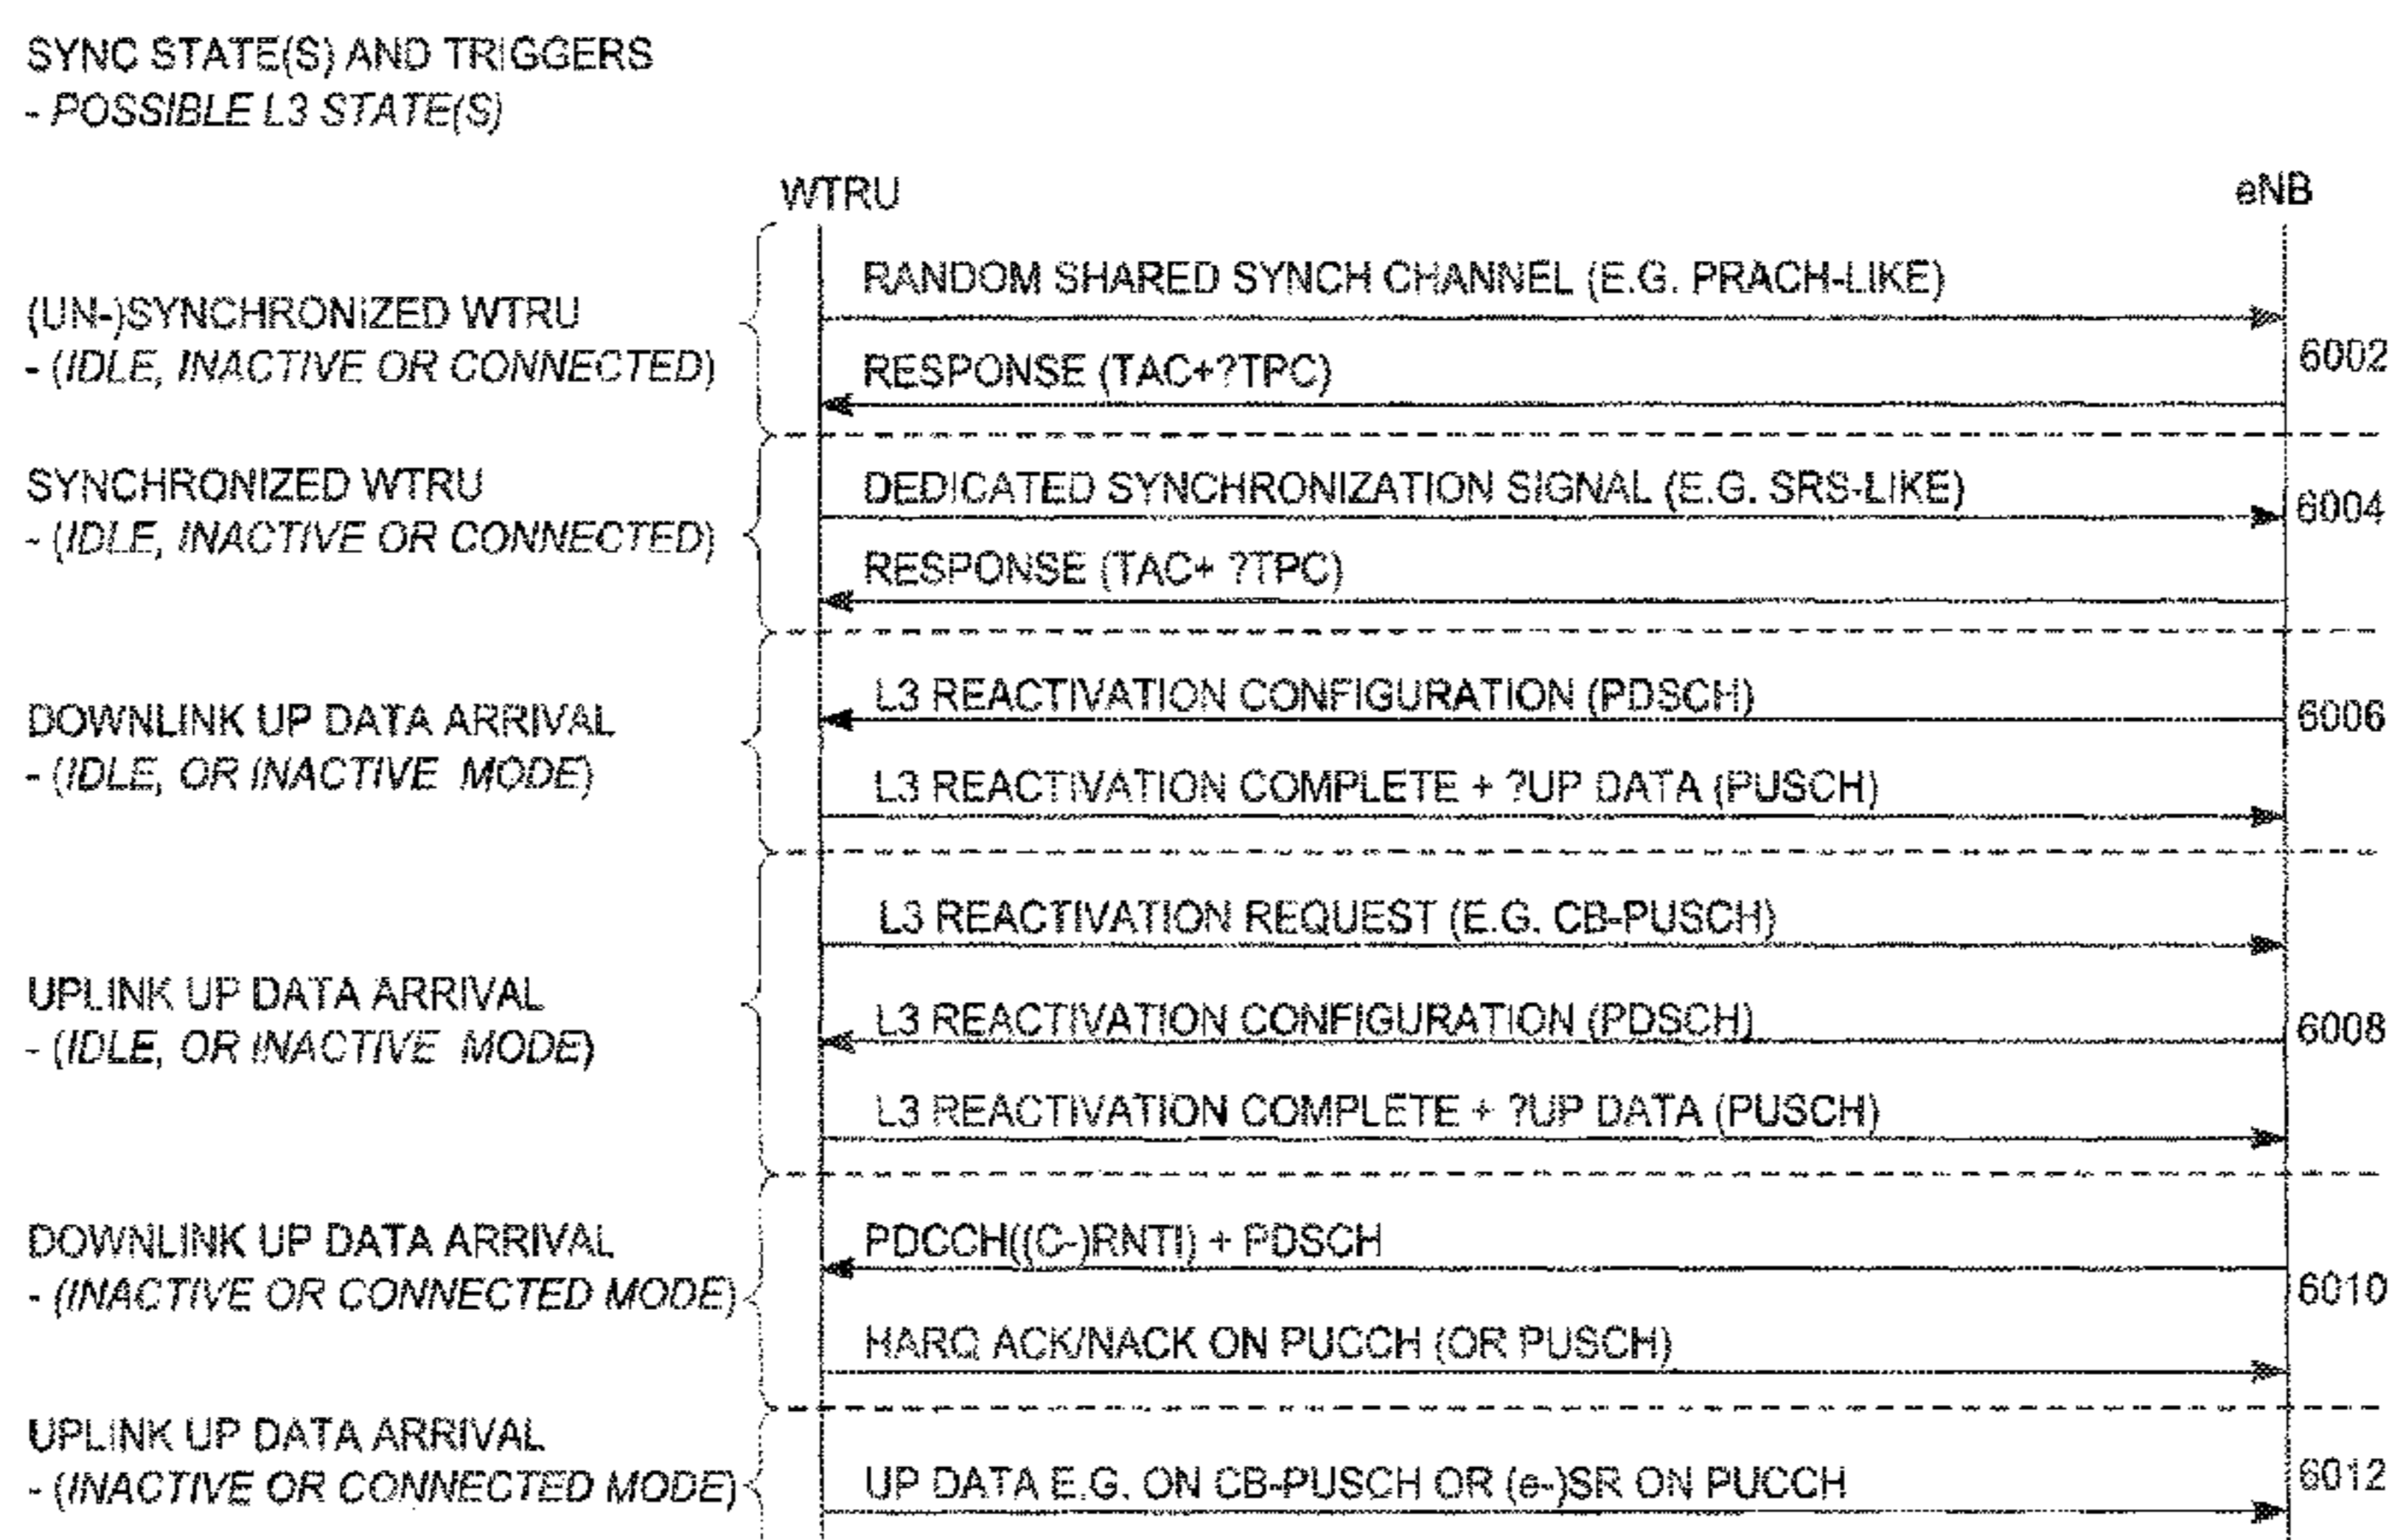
SYNC STATE(S) AND TRIGGERS
- POSSIBLE L3 STATE(S)

WTRU

eNB

(UN-)SYNCHRONIZED WTRU
- (IDLE, INACTIVE OR CONNECTED)

RANDOM SHARED SYNCH CHANNEL (E.G. PRACH-LIKE)

RESPONSE (TAC+?TPC)

6002

SYNCHRONIZED WTRU
- (IDLE, INACTIVE OR CONNECTED)

DEDICATED SYNCHRONIZATION SIGNAL (E.G. SRS-LIKE)

6004

RESPONSE (TAC+ ?TPC)

DOWNLINK UP DATA ARRIVAL
- (IDLE, OR INACTIVE MODE)

L3 REACTIVATION CONFIGURATION (PDSCH)

6006

L3 REACTIVATION COMPLETE + ?UP DATA (PUSCH)

UPLINK UP DATA ARRIVAL
- (IDLE, OR INACTIVE MODE)

L3 REACTIVATION REQUEST (E.G. CB-PUSCH)

L3 REACTIVATION CONFIGURATION (PDSCH)

6008

L3 REACTIVATION COMPLETE + ?UP DATA (PUSCH)

DOWNLINK UP DATA ARRIVAL
- (INACTIVE OR CONNECTED MODE)

PDCCH((C-)RNTI) + PDSCH

6010

HARQ ACK/NACK ON PUCCH (OR PUSCH)

UPLINK UP DATA ARRIVAL
- (INACTIVE OR CONNECTED MODE)

UP DATA E.G. ON CB-PUSCH OR (e-)SR ON PUCCH

6012